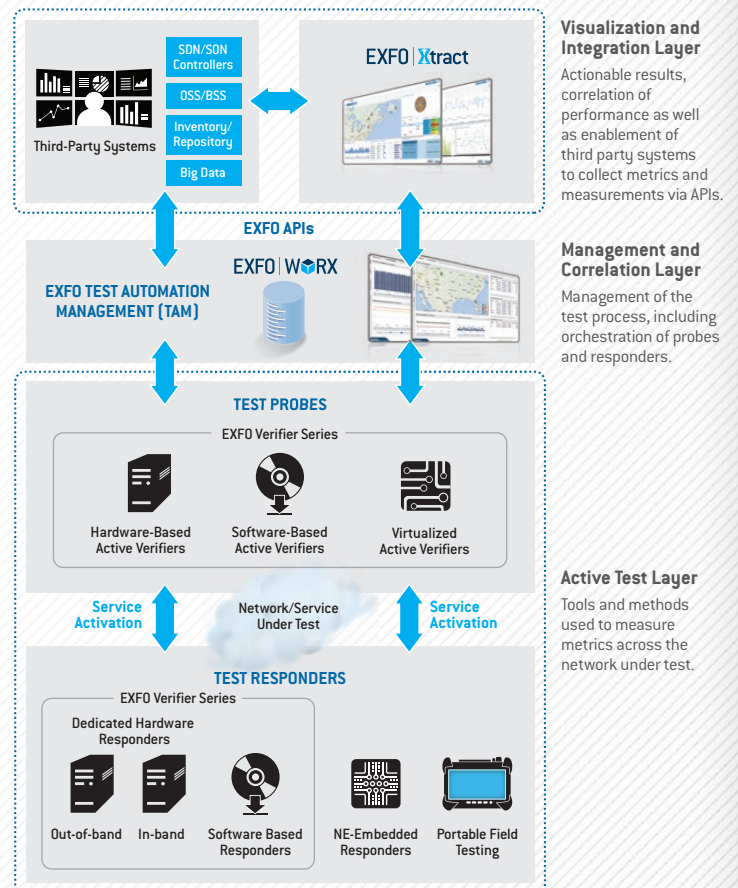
Third-Party Systems

SDN/SON Controllers

OSS/BSS

Inventory/ Repository

Big Data

EXFO | Xtract

Visualization and Integration Layer

Actionable results, correlation of performance as well as enablement of third party systems to collect metrics and measurements via APIs.

EXFO APIs

EXFO | WORX

EXFO TEST AUTOMATION MANAGEMENT (TAM)

Management and Correlation Layer

Management of the test process, including orchestration of probes and responders.

TEST PROBES

EXFO Verifier Series

Hardware-Based Active Verifiers

Software-Based Active Verifiers

Virtualized Active Verifiers

Service Activation

Network/Service Under Test

Service Activation

Active Test Layer

Tools and methods used to measure metrics across the network under test.

TEST RESPONDERS

EXFO Verifier Series

Dedicated Hardware Responders

Out-of-band

In-band

Software Based Responders

NE-Embedded Responders

Portable Field Testing